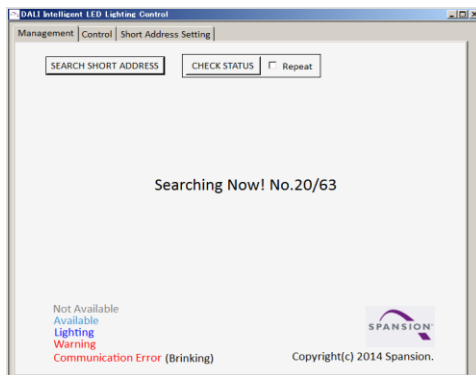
DALI Intelligent LED Lighting Control

Management | Control | Short Address Setting

SEARCH SHORT ADDRESS

CHECK STATUS

Repeat

Searching Now! No.20/63

Not Available
Available
Lighting
Warning
Communication Error (Brinking)

SPANSION

Copyright(c) 2014 Spansion.